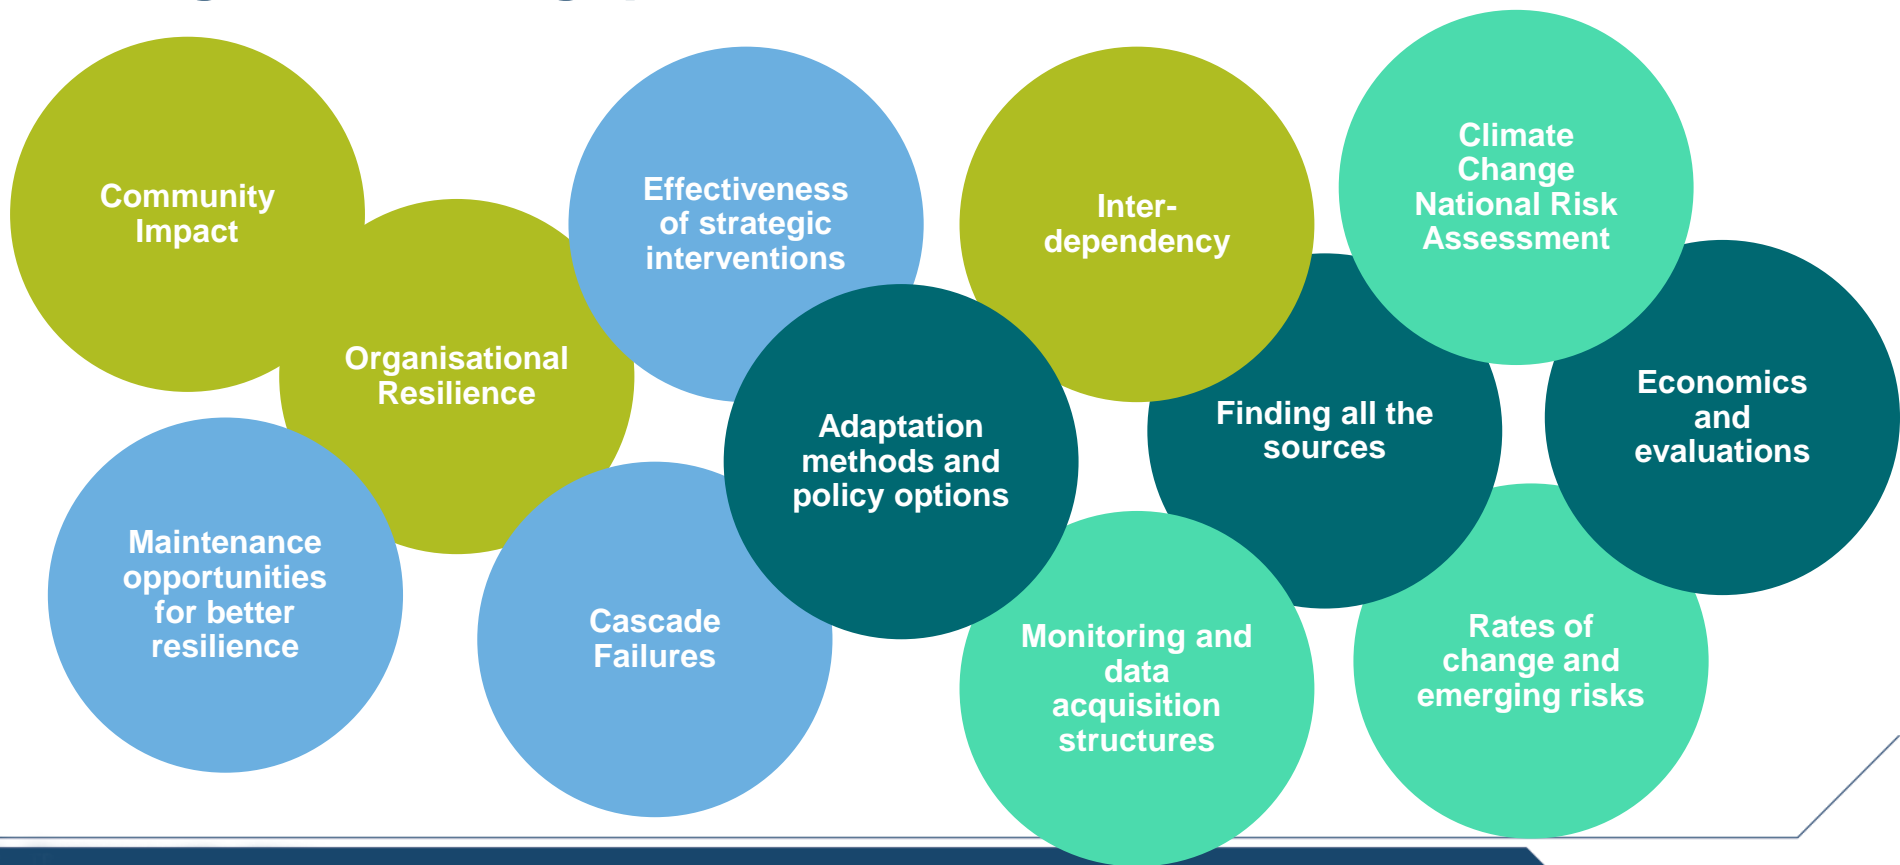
Community Impact

Organisational Resilience

Effectiveness of strategic interventions

Inter-dependency

Climate Change National Risk Assessment

Maintenance opportunities for better resilience

Cascade Failures

Adaptation methods and policy options

Finding all the sources

Economics and evaluations

Monitoring and data acquisition structures

Rates of change and emerging risks